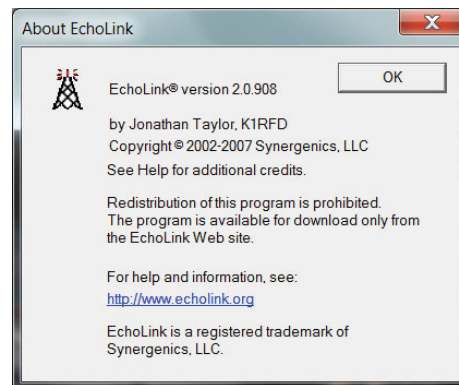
About EchoLink

X

OK

EchoLink® version 2.0.908

by Jonathan Taylor, K1RFD
Copyright © 2002-2007 Synergenics, LLC
See Help for additional credits.

Redistribution of this program is prohibited. The program is available for download only from the EchoLink Web site.

For help and information, see:
http://www.echolink.org

EchoLink is a registered trademark of Synergenics, LLC.